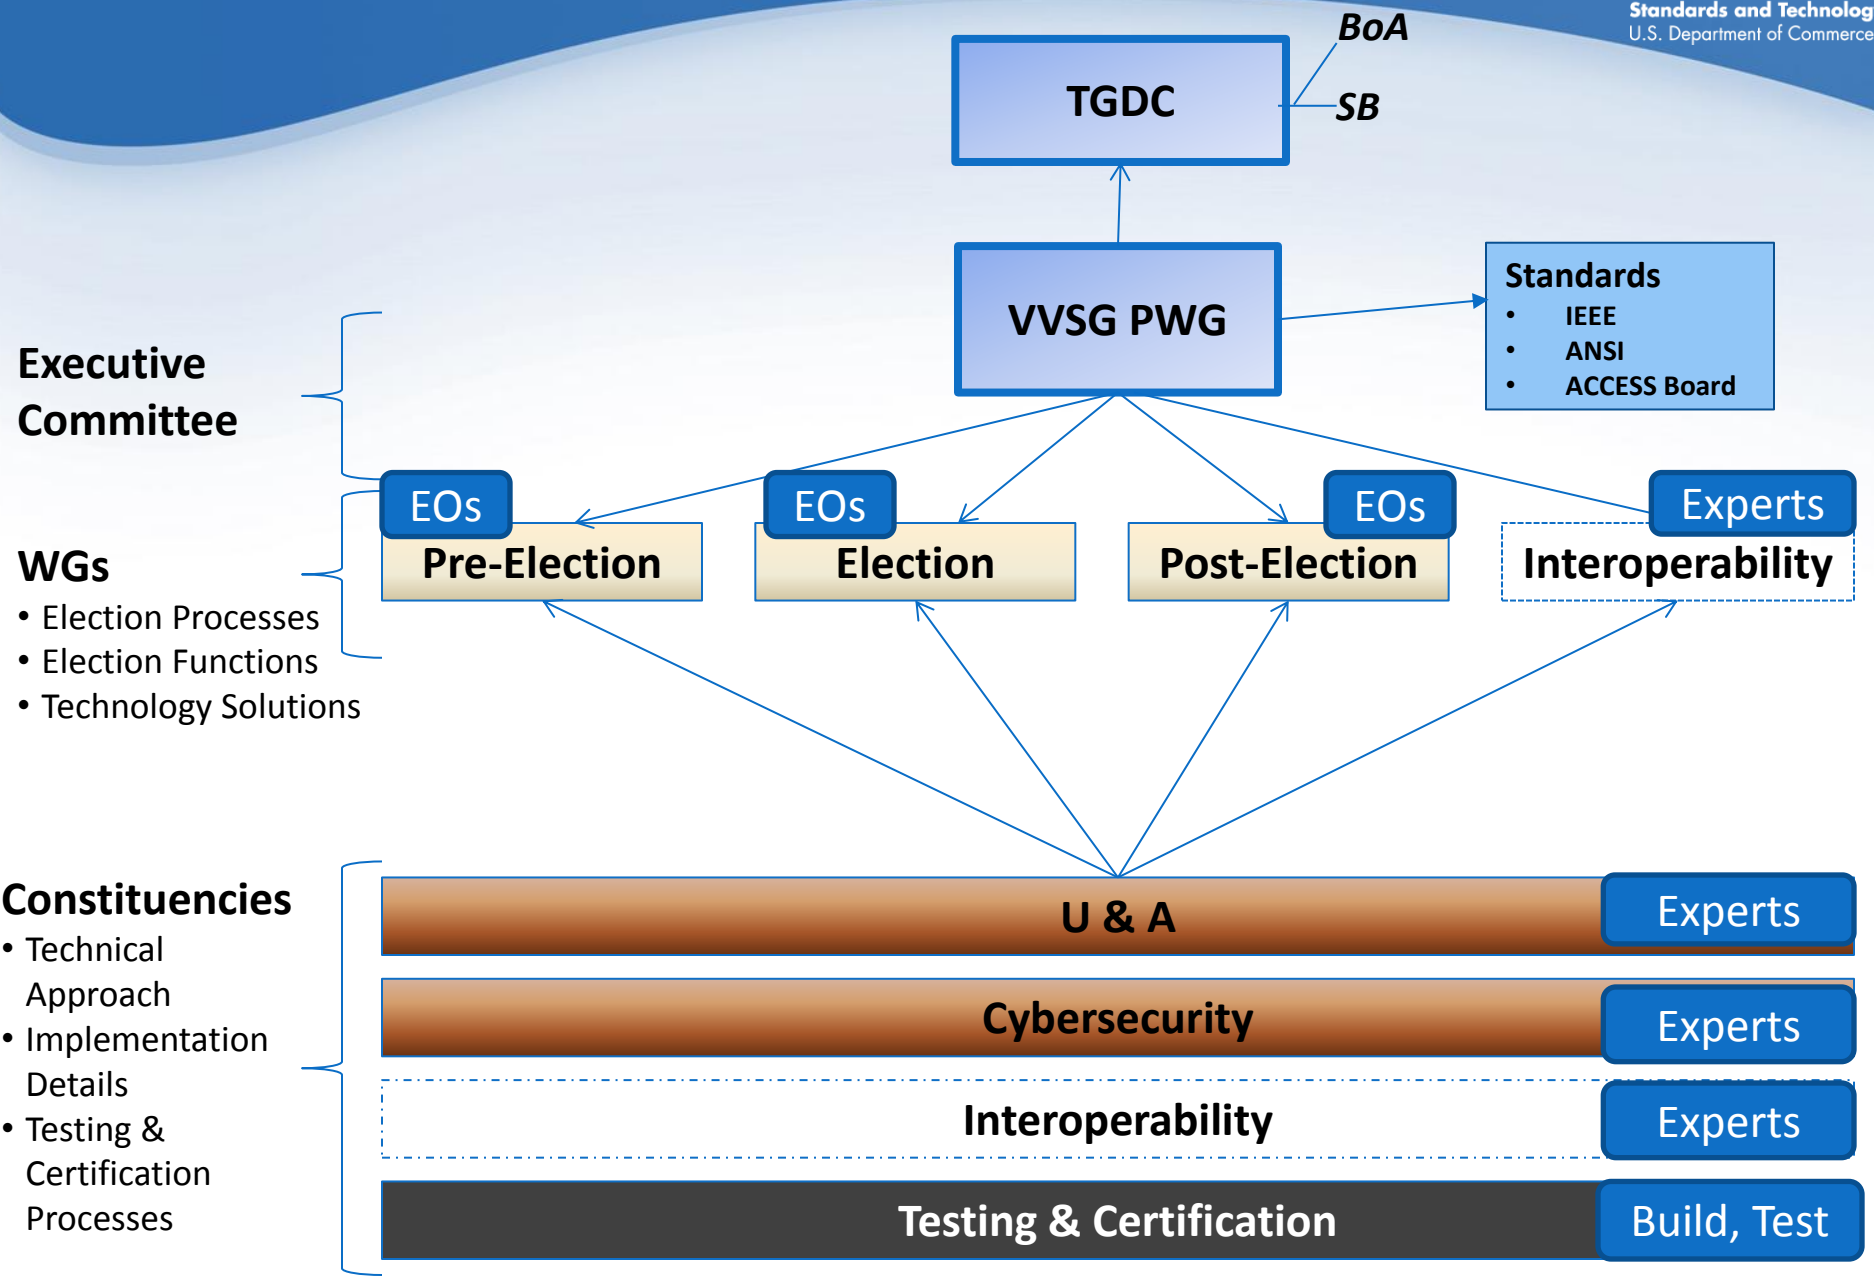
Standards and Technolog
U.S. Department of Commerce

BoA
TGDC
SB

VVSG PWG

Standards
• IEEE
• ANSI
• ACCESS Board

Executive Committee

WGs
• Election Processes
• Election Functions
• Technology Solutions

EOs
Pre-Election
EOs
Election
EOs
Post-Election
Experts
Interoperability

Constituencies
• Technical Approach
• Implementation Details
• Testing & Certification Processes

U & A
Experts
Cybersecurity
Experts
Interoperability
Experts
Testing & Certification
Build, Test